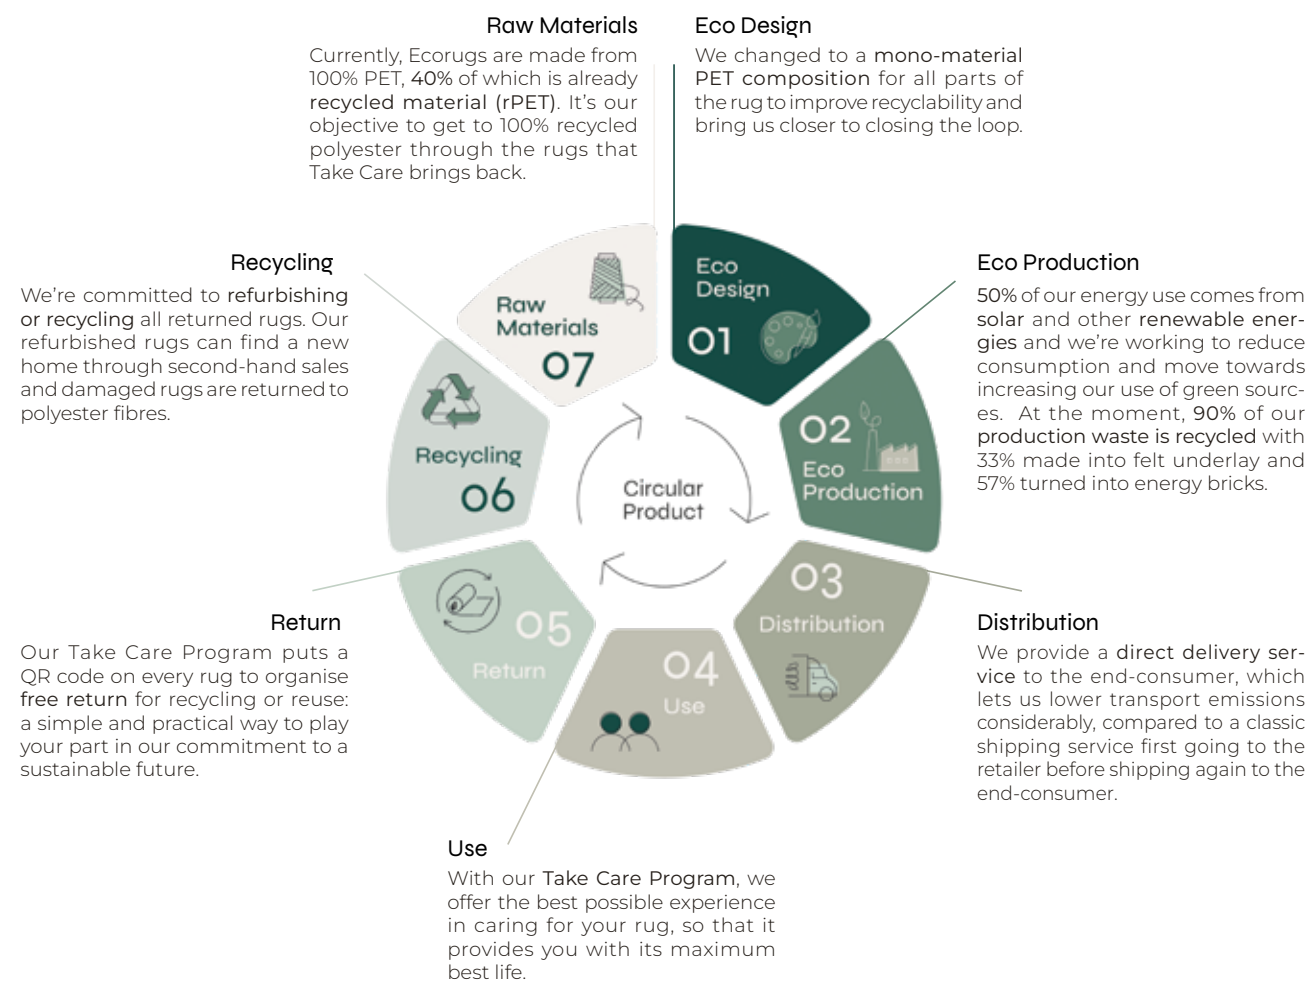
Raw Materials

Currently, Ecorugs are made from 100% PET, 40% of which is already recycled material (rPET). It's our objective to get to 100% recycled polyester through the rugs that Take Care brings back.

Eco Design

We changed to a mono-material PET composition for all parts of the rug to improve recyclability and bring us closer to closing the loop.

Recycling

We're committed to refurbishing or recycling all returned rugs. Our refurbished rugs can find a new home through second-hand sales and damaged rugs are returned to polyester fibres.

Eco Production

50% of our energy use comes from solar and other renewable energies and we're working to reduce consumption and move towards increasing our use of green sources. At the moment, 90% of our production waste is recycled with 33% made into felt underlay and 57% turned into energy bricks.

Eco Design
01

02
Eco Production

03
Distribution

04
Use

05
Return

Recycling
06

Raw Materials
07

Circular Product

Return

Our Take Care Program puts a QR code on every rug to organise free return for recycling or reuse: a simple and practical way to play your part in our commitment to a sustainable future.

Distribution

We provide a direct delivery service to the end-consumer, which lets us lower transport emissions considerably, compared to a classic shipping service first going to the retailer before shipping again to the end-consumer.

Use

With our Take Care Program, we offer the best possible experience in caring for your rug, so that it provides you with its maximum best life.